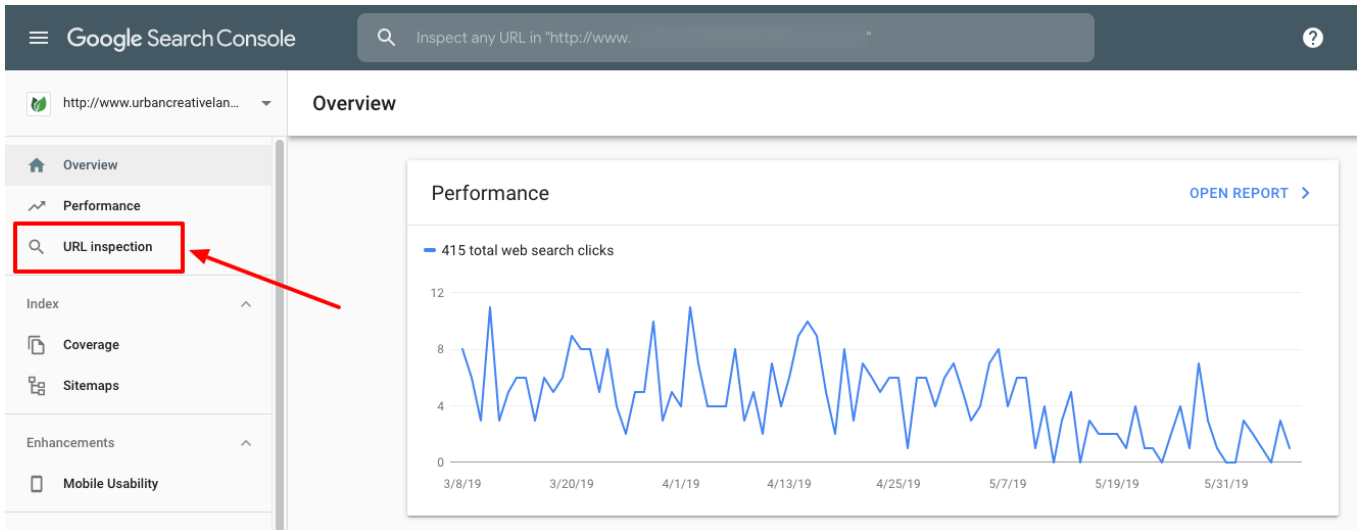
Google Search Console

Inspect any URL in "http://www. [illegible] "

http://www.urbancreativelan...

Overview

Overview

Performance

URL inspection

Index

Coverage

Sitemaps

Enhancements

Mobile Usability

Performance

OPEN REPORT

415 total web search clicks

12

8

4

0

3/8/19

3/20/19

4/1/19

4/13/19

4/25/19

5/7/19

5/19/19

5/31/19